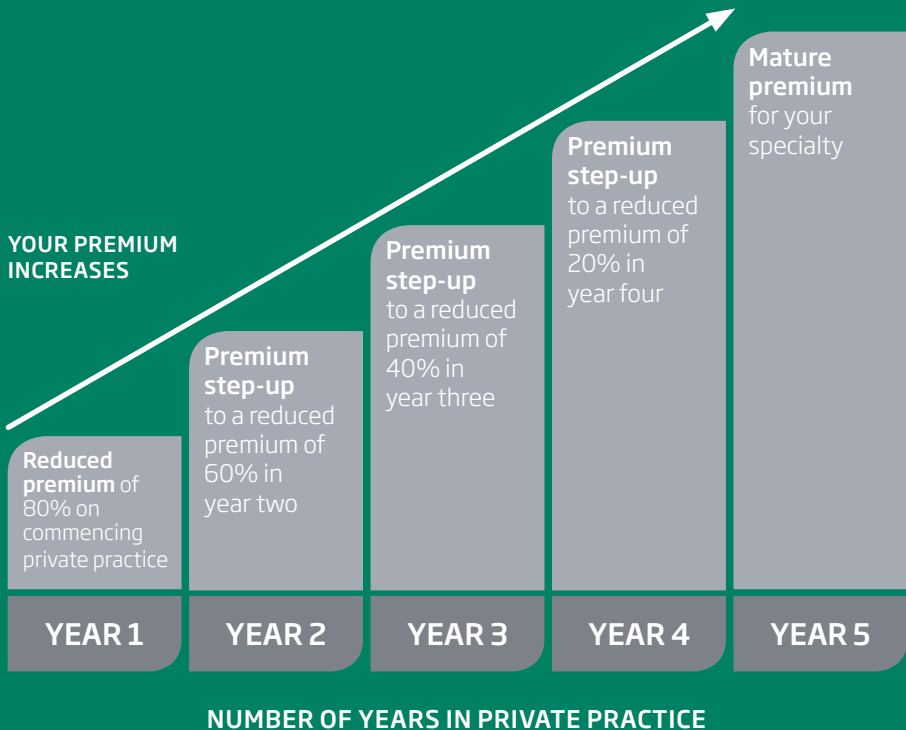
YOUR PREMIUM INCREASES

Reduced premium of 80% on commencing private practice

Premium step-up to a reduced premium of 60% in year two

Premium step-up to a reduced premium of 40% in year three

Premium step-up to a reduced premium of 20% in year four

Mature premium for your specialty

| YEAR 1 | YEAR 2 | YEAR 3 | YEAR 4 | YEAR 5 |
|---|---|---|---|---|

NUMBER OF YEARS IN PRIVATE PRACTICE